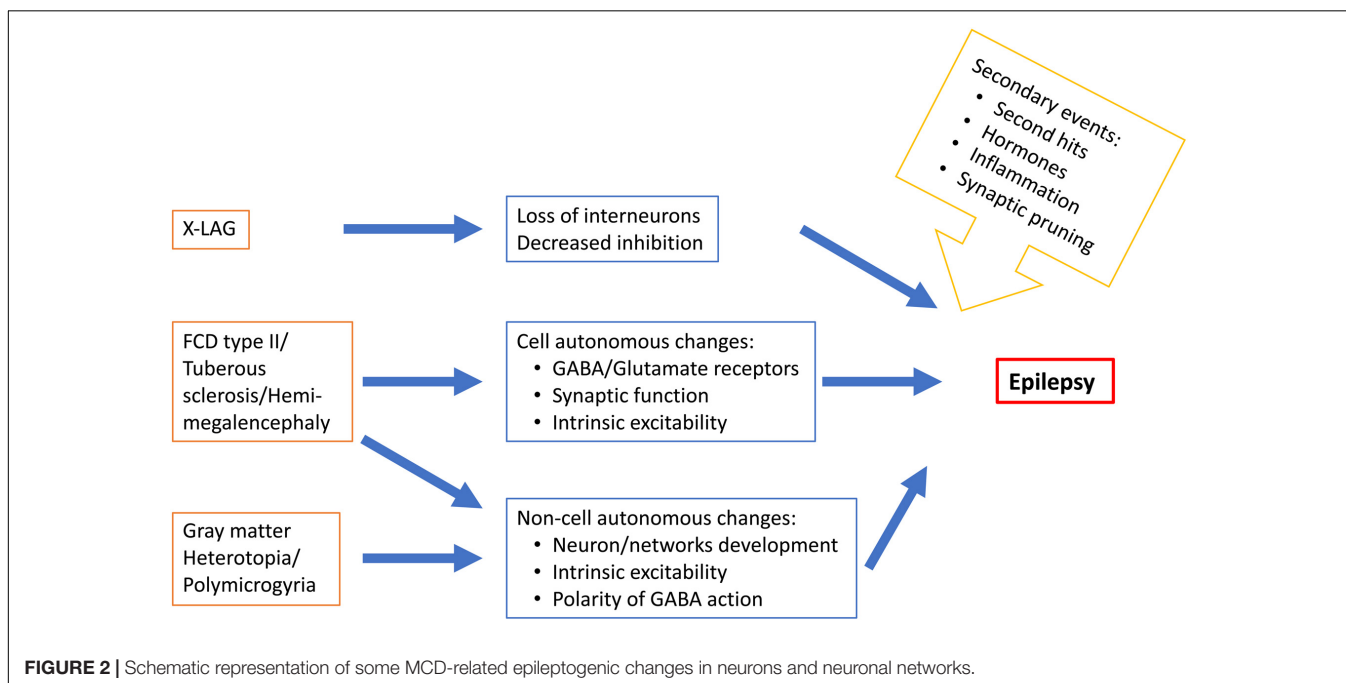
Secondary events:
• Second hits
• Hormones
• Inflammation
• Synaptic pruning

X-LAG

Loss of interneurons
Decreased inhibition

FCD type II/ Tuberous sclerosis/Hemimegalencephaly

Cell autonomous changes:
• GABA/Glutamate receptors
• Synaptic function
• Intrinsic excitability

Epilepsy

Gray matter Heterotopia/ Polymicrogyria

Non-cell autonomous changes:
• Neuron/networks development
• Intrinsic excitability
• Polarity of GABA action

FIGURE 2 | Schematic representation of some MCD-related epileptogenic changes in neurons and neuronal networks.